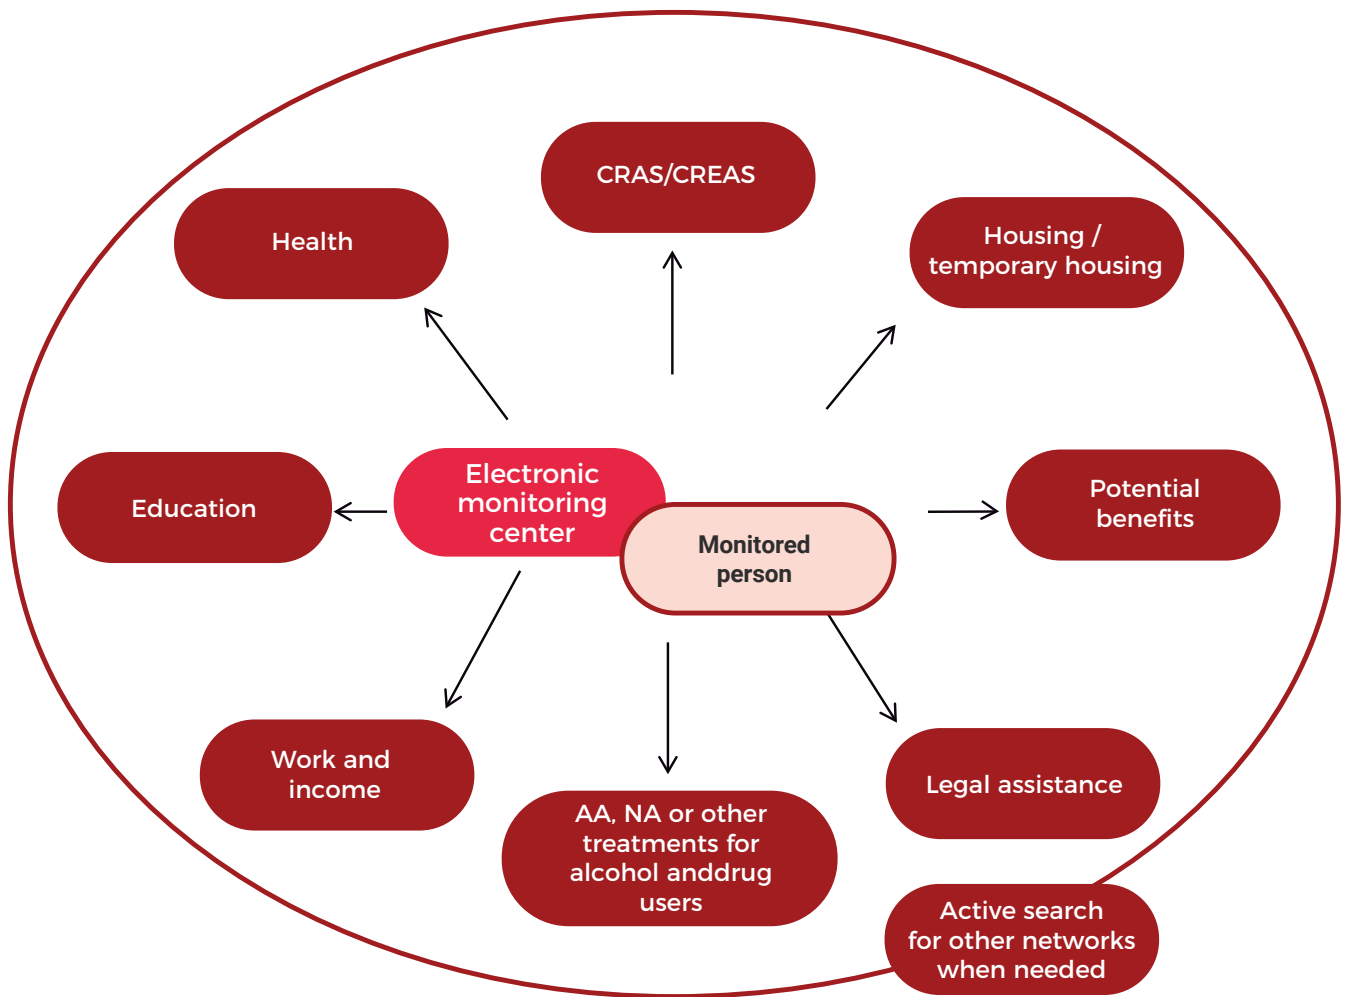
CRAS/CREAS

Health

Housing / temporary housing

Education

Electronic monitoring center

Monitored person

Potential benefits

Work and income

AA, NA or other treatments for alcohol anddrug users

Legal assistance

Active search for other networks when needed